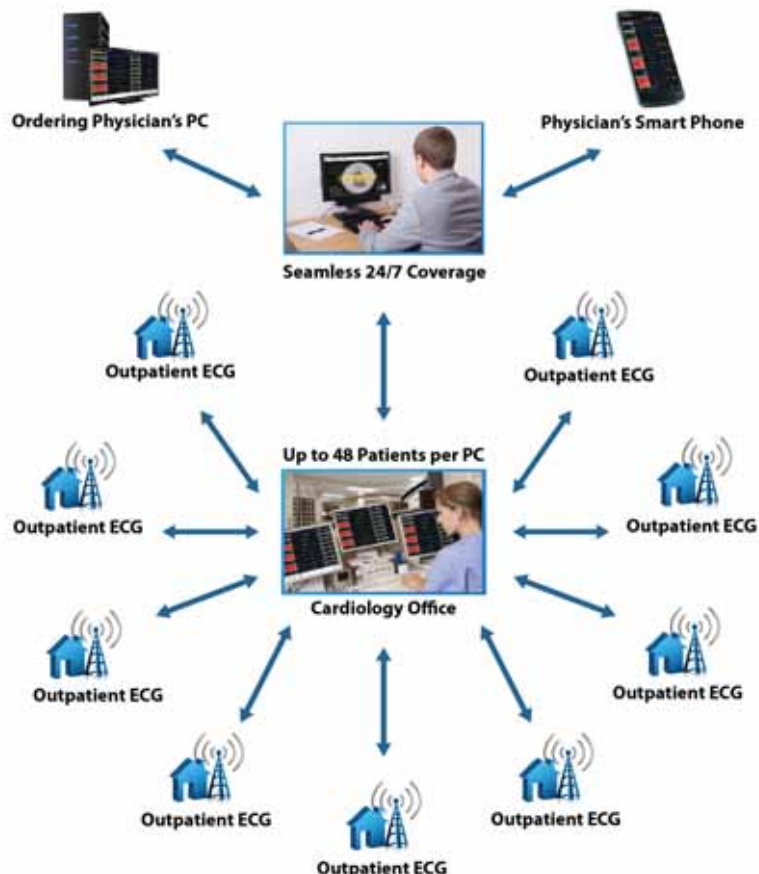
Ordering Physician's PC

Physician's Smart Phone

Seamless 24/7 Coverage

Outpatient ECG

Outpatient ECG

Up to 48 Patients per PC

Outpatient ECG

Outpatient ECG

Outpatient ECG

Outpatient ECG

Cardiology Office

Outpatient ECG

Outpatient ECG

Outpatient ECG

Outpatient ECG

Outpatient ECG